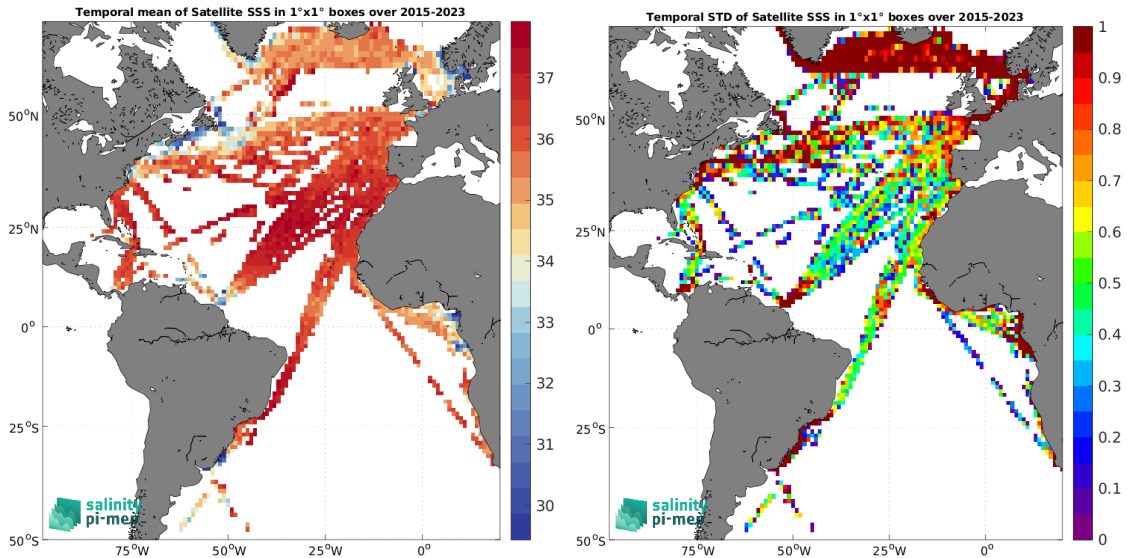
Temporal mean of Satellite SSS in 1°x1° boxes over 2015-2023

37
36
35
34
33
32
31
30

50°N
25°N
0°
25°S
50°S
75°W
50°W
25°W
0°

salinity pi-mep

Temporal STD of Satellite SSS in 1°x1° boxes over 2015-2023

1
0.9
0.8
0.7
0.6
0.5
0.4
0.3
0.2
0.1
0

50°N
25°N
0°
25°S
50°S
75°W
50°W
25°W
0°

salinity pi-mep